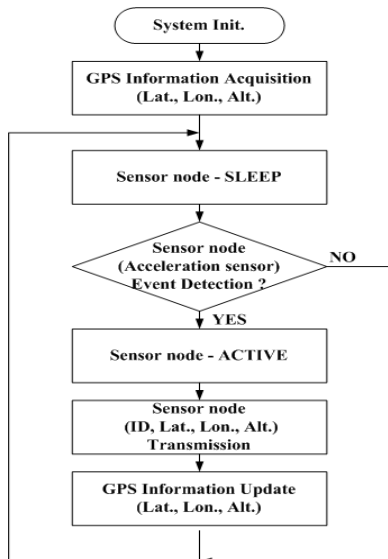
System Init.

GPS Information Acquisition (Lat., Lon., Alt.)

Sensor node - SLEEP

Sensor node (Acceleration sensor) Event Detection ?

NO

YES

Sensor node - ACTIVE

Sensor node (ID, Lat., Lon., Alt.) Transmission

GPS Information Update (Lat., Lon., Alt.)